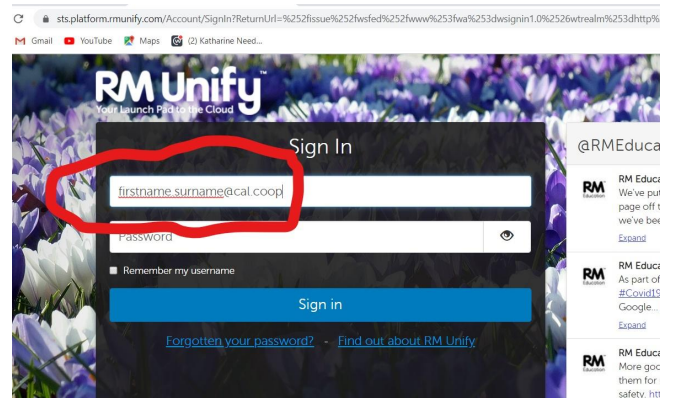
sts.platform.rmunify.com/Account/SignIn?ReturnUrl=%252fissue%252fwsfed%252fwww%253fwa%253dwsignin1.0%2526wtrealm%253dhttp%

Gmail YouTube Maps (2) Katharine Need...

RM Unify™
Your Launch Pad to the Cloud

Sign In

firstname.surname@cal.coop

Password

Remember my username

Sign in

Forgotten your password? - Find out about RM Unify

@RMEduca

RM Educa
We've put
page off t
we've bee
Expand

RM Educa
As part of
#Covid19
Google...
Expand

RM Educa
More goo
them for
safety. htt